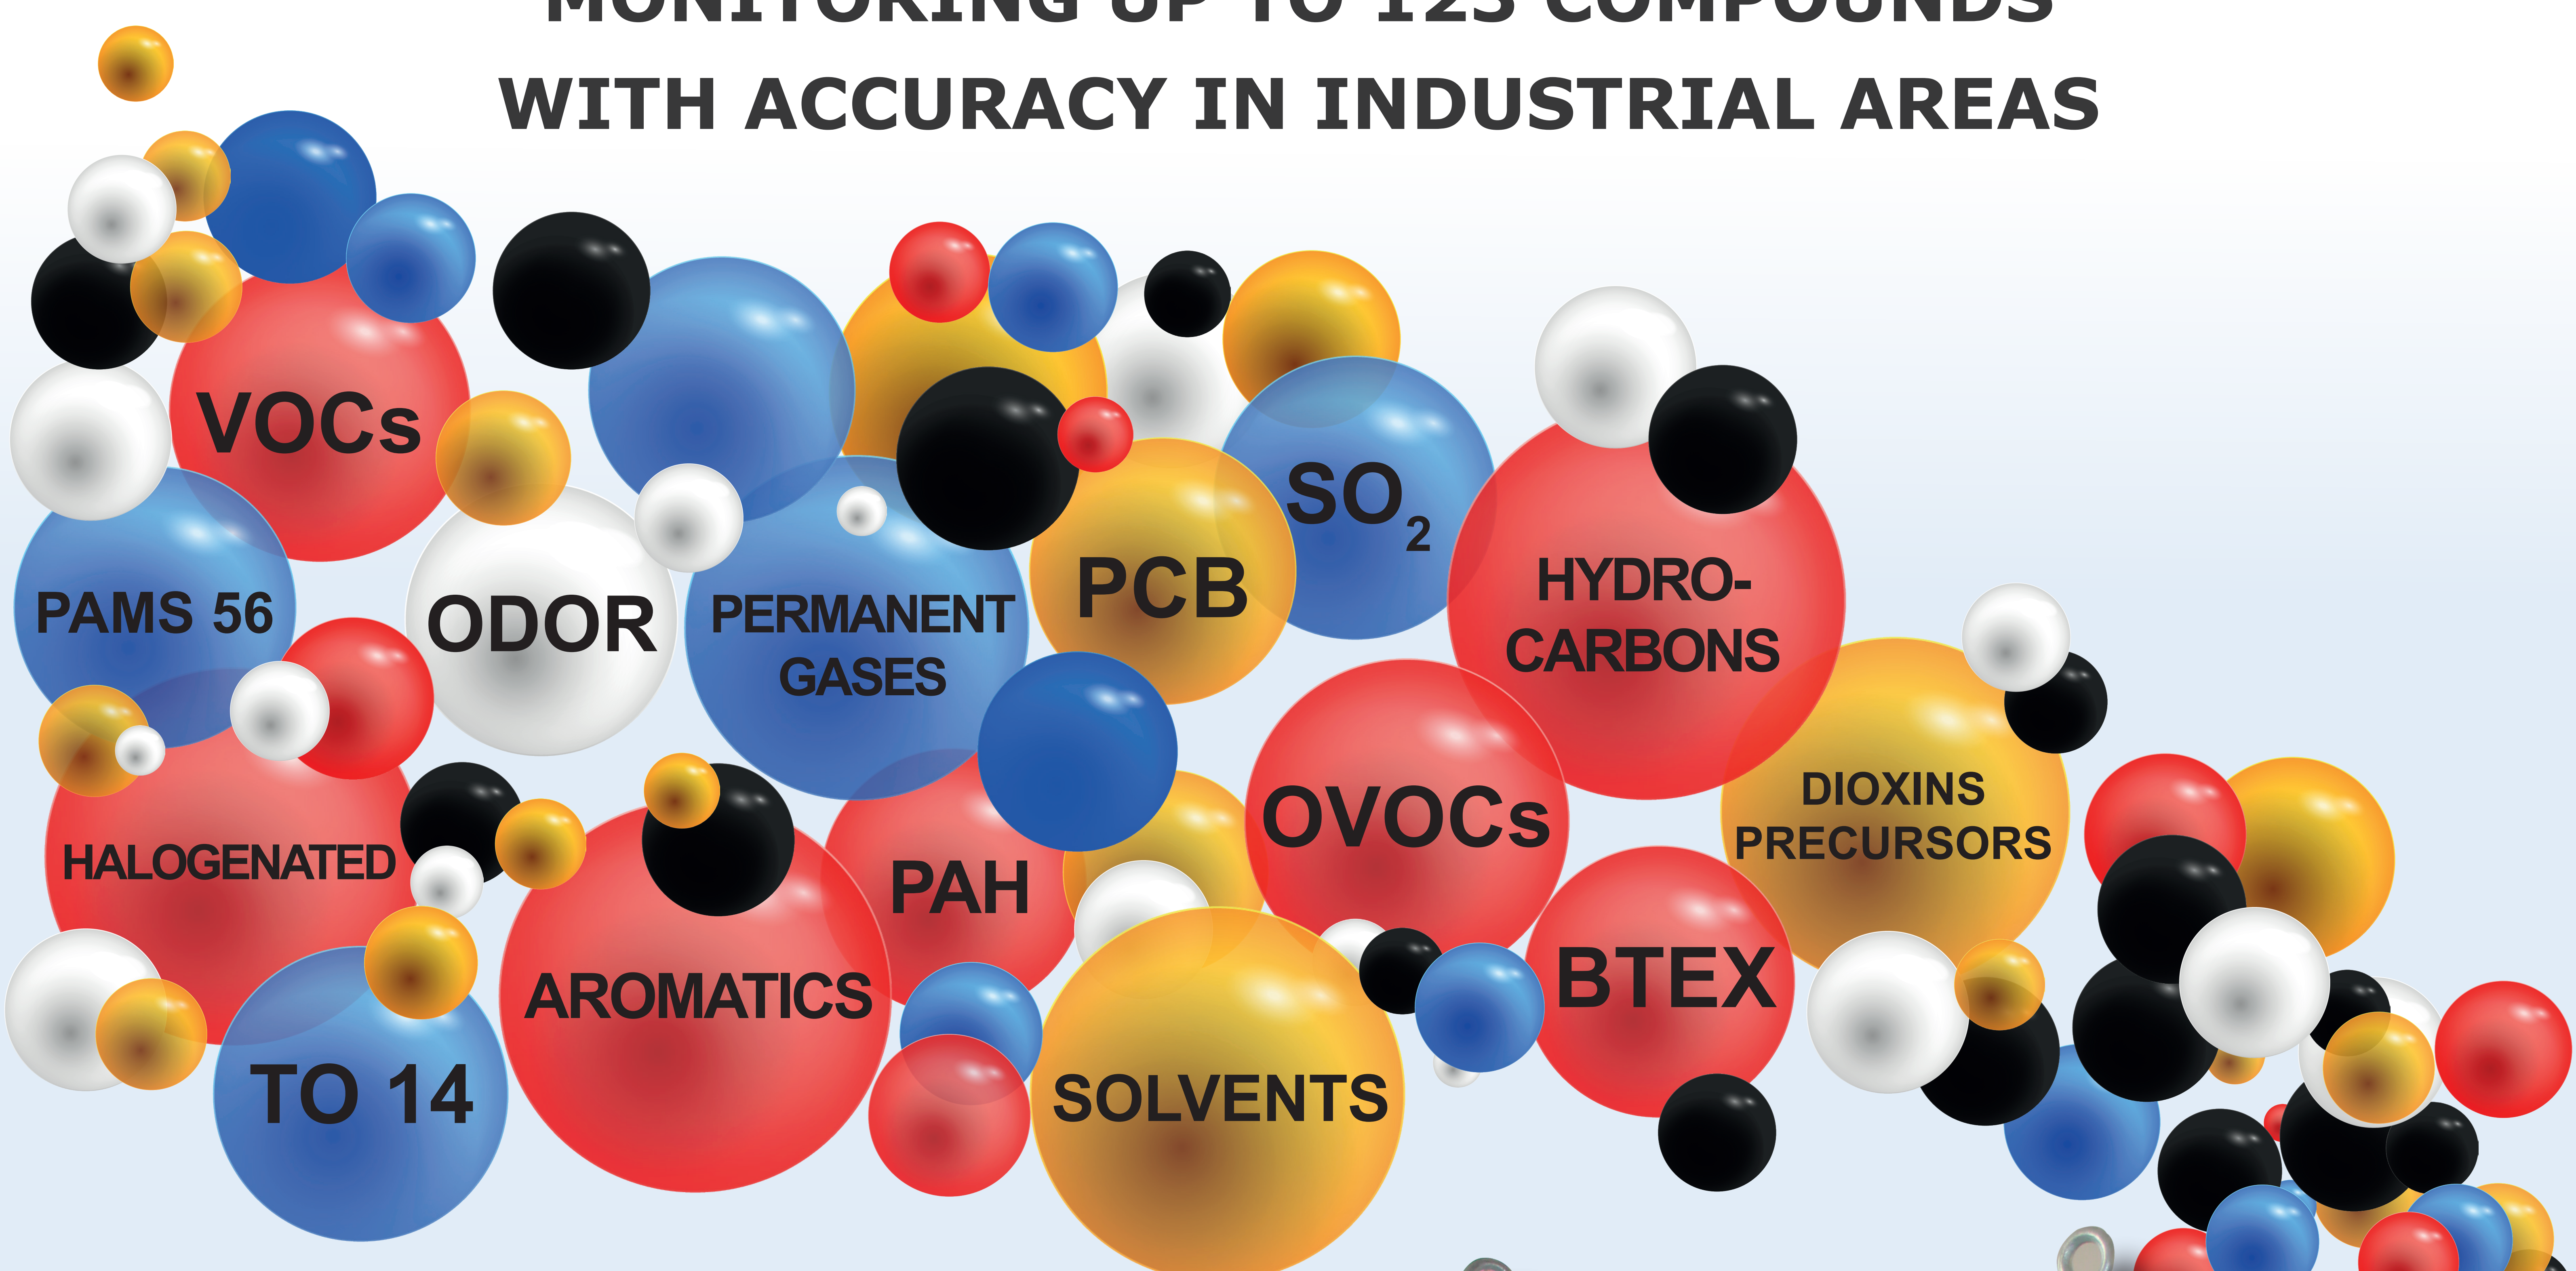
MONITORING UP TO 125 COMPOUNDS
WITH ACCURACY IN INDUSTRIAL AREAS

VOCs

PAMS 56

ODOR

PERMANENT GASES

PCB

$SO_2$

HYDROCARBONS

HALOGENATED

AROMATICS

PAH

OVOCs

DIOXINS PRECURSORS

BTEX

TO 14

SOLVENTS